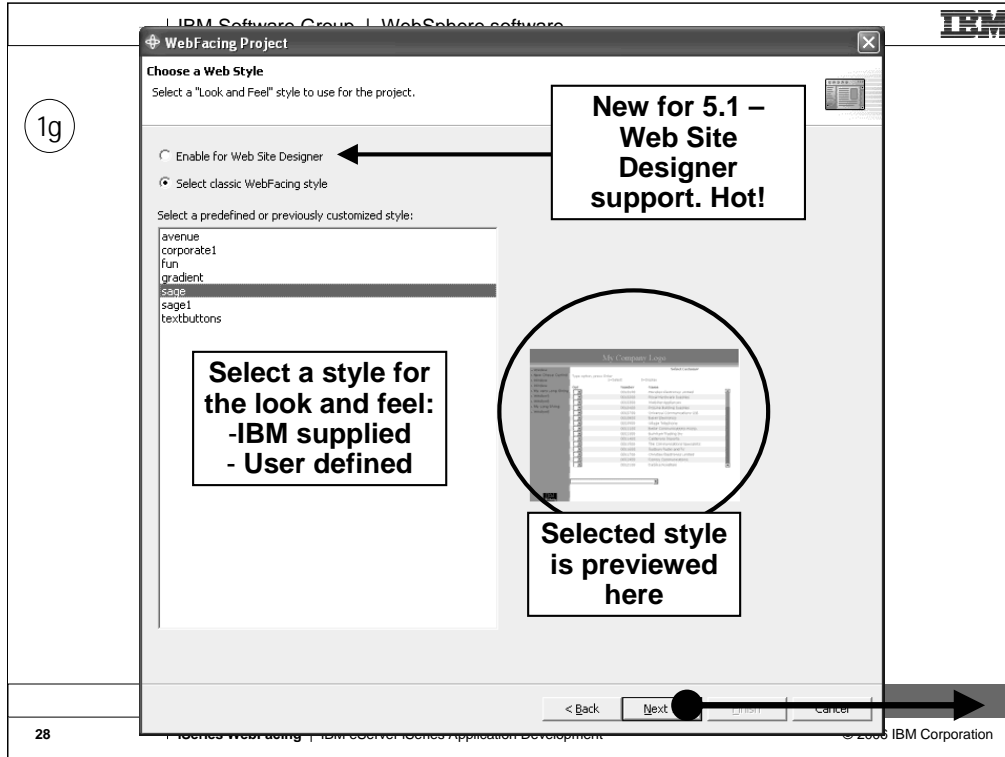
IBM Software Group | WebSphere software

IBM

WebFacing Project

Choose a Web Style

Select a "Look and Feel" style to use for the project.

1g

New for 5.1 – Web Site Designer support. Hot!

Enable for Web Site Designer

Select classic WebFacing style

Select a predefined or previously customized style:

avenue
corporate1
fun
gradient
sage
sage1
textbuttons

Select a style for the look and feel:
-IBM supplied
- User defined

My Company Logo

Selected style is previewed here

< Back

Next

Finish

Cancel

28

iSeries WebFacing | IBM eServer iSeries Application Development

© 2003 IBM Corporation